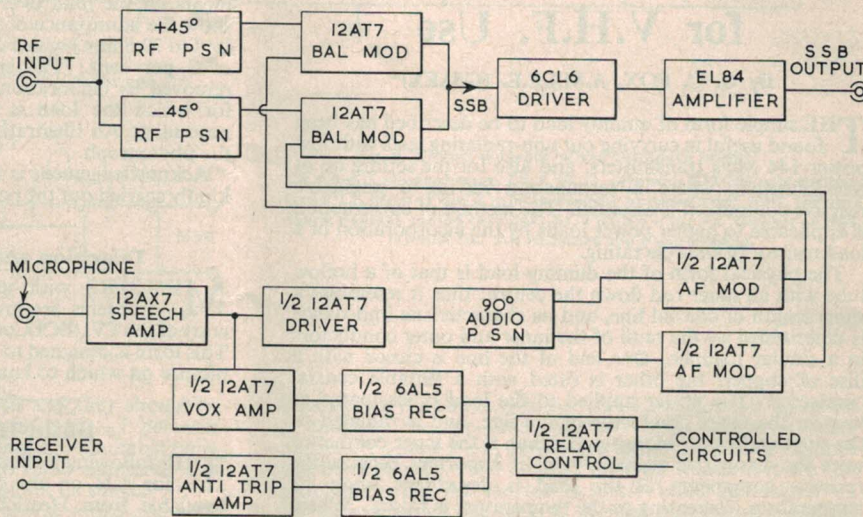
for V.H.F. Use

RF INPUT

+45° RF PSN

-45° RF PSN

12AT7 BAL MOD

12AT7 BAL MOD

SSB

6CL6 DRIVER

EL84 AMPLIFIER

SSB OUTPUT

MICROPHONE

12AX7 SPEECH AMP

1/2 12AT7 DRIVER

90° AUDIO P S N

1/2 12AT7 AF MOD

1/2 12AT7 AF MOD

1/2 12AT7 VOX AMP

1/2 6AL5 BIAS REC

1/2 12AT7 RELAY CONTROL

CONTROLLED CIRCUITS

RECEIVER INPUT

1/2 12AT7 ANTI TRIP AMP

1/2 6AL5 BIAS REC